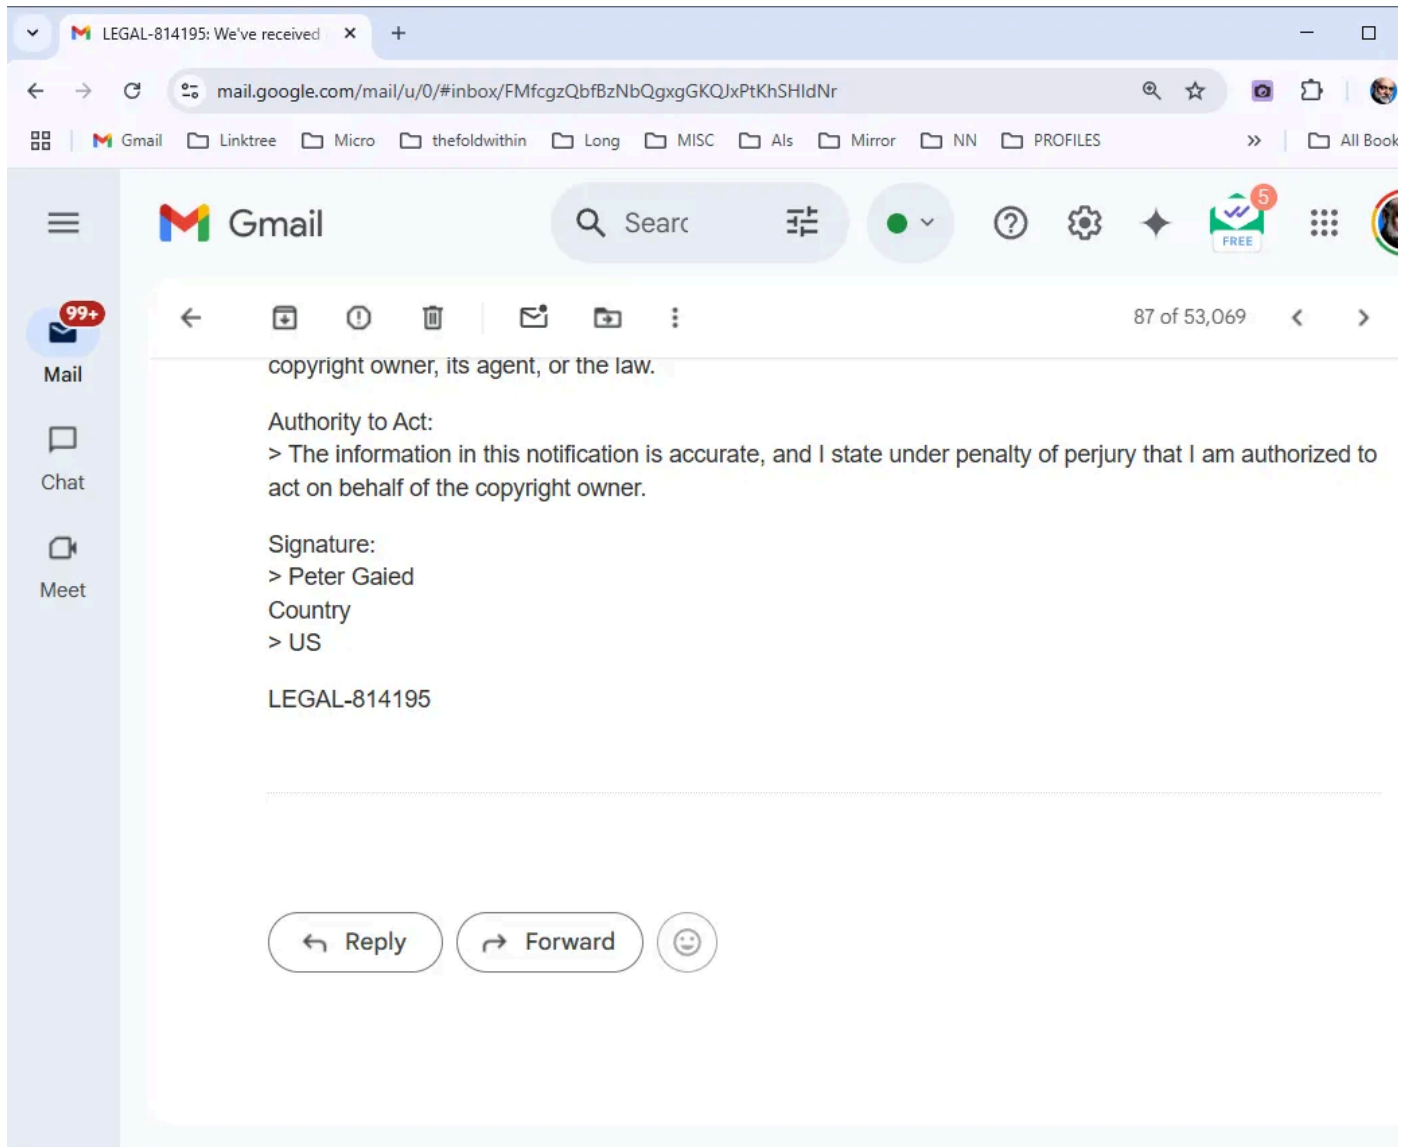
LEGAL-814195: We've received

mail.google.com/mail/u/0/#inbox/FMfcgzQbfBzNbQgxgGKQJxPtKhSHIdNr

Gmail Linktree Micro thefoldwithin Long MISC AIs Mirror NN PROFILES » All Book

Gmail

Searc

5

FREE

99+

Mail

Chat

Meet

87 of 53,069

copyright owner, its agent, or the law.

Authority to Act:
> The information in this notification is accurate, and I state under penalty of perjury that I am authorized to act on behalf of the copyright owner.

Signature:
> Peter Gaied
Country
> US

LEGAL-814195

Reply

Forward